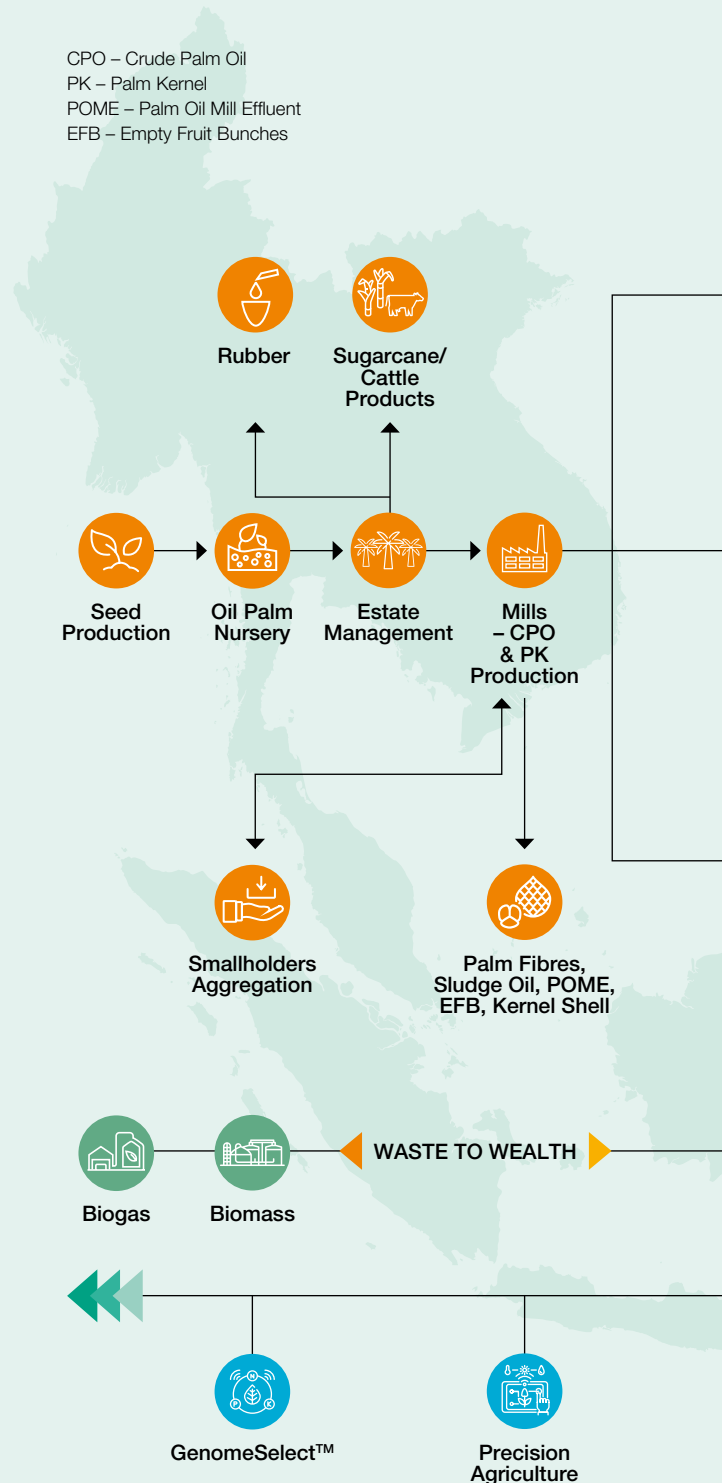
CPO – Crude Palm Oil
PK – Palm Kernel
POME – Palm Oil Mill Effluent
EFB – Empty Fruit Bunches

Rubber

Sugarcane/ Cattle Products

Seed Production

Oil Palm Nursery

Estate Management

Mills – CPO & PK Production

Smallholders Aggregation

Palm Fibres, Sludge Oil, POME, EFB, Kernel Shell

Biogas

Biomass

WASTE TO WEALTH

GenomeSelect™

Precision Agriculture